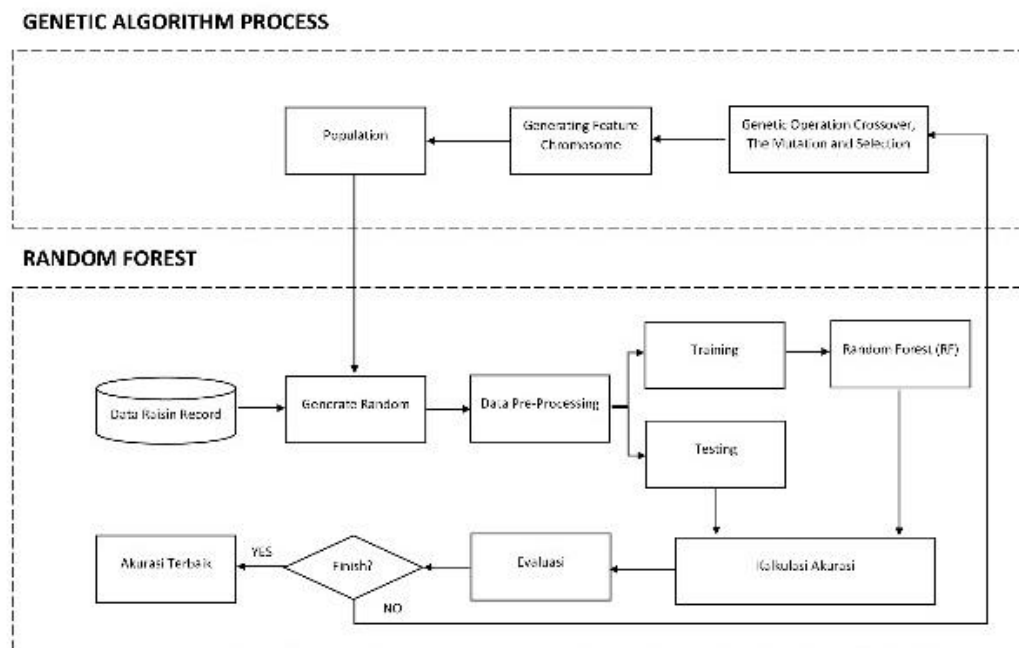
GENETIC ALGORITHM PROCESS

Population

Generating Feature Chromosome

Genetic Operation Crossover, The Mutation and Selection

RANDOM FOREST

Data Raisin Record

Generate Random

Data Pre-Processing

Training

Random Forest (RF)

Testing

Akurasi Terbaik

YES

Finish?

NO

Evaluasi

Kalkulasi Akurasi